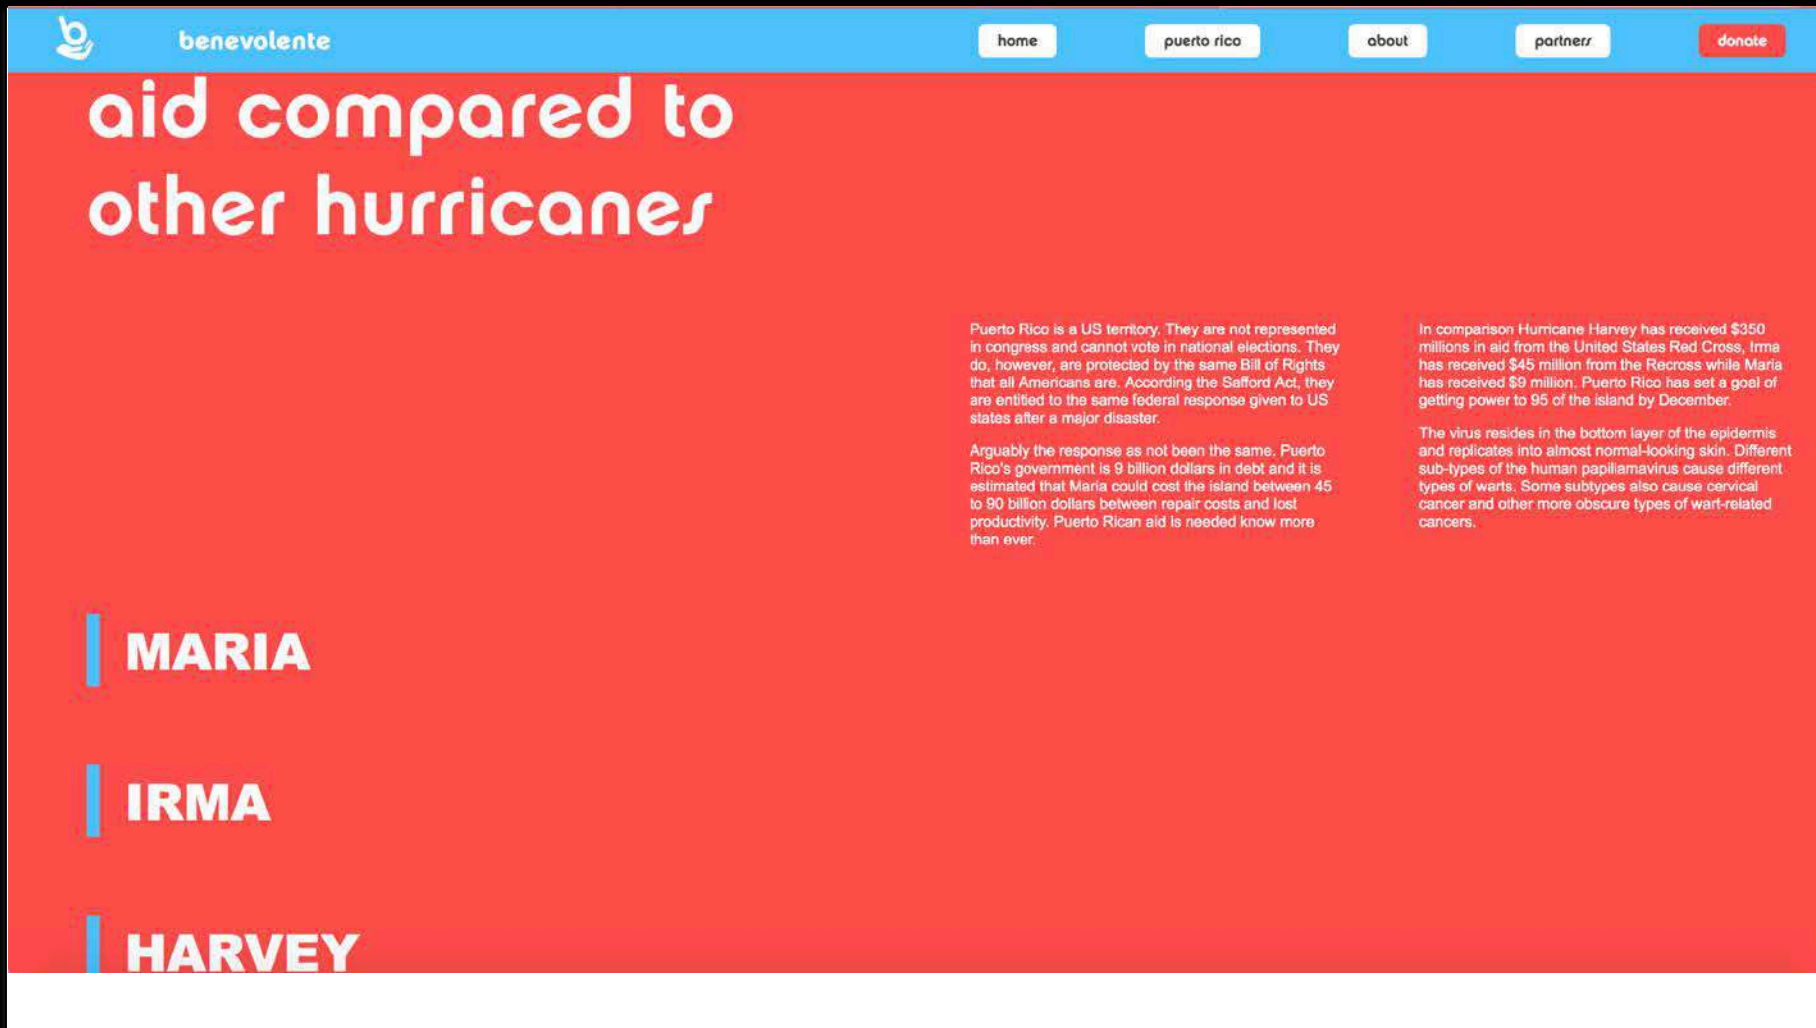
benevolente

home

puerto rico

about

partners

donate

aid compared to other hurricanes

Puerto Rico is a US territory. They are not represented in congress and cannot vote in national elections. They do, however, are protected by the same Bill of Rights that all Americans are. According the Safford Act, they are entitled to the same federal response given to US states after a major disaster.

Arguably the response as not been the same. Puerto Rico's government is 9 billion dollars in debt and it is estimated that Maria could cost the island between 45 to 90 billion dollars between repair costs and lost productivity. Puerto Rican aid is needed know more than ever.

In comparison Hurricane Harvey has received $350 millions in aid from the United States Red Cross, Irma has received $45 million from the Recross while Maria has received $9 million. Puerto Rico has set a goal of getting power to 95 of the island by December.

The virus resides in the bottom layer of the epidermis and replicates into almost normal-looking skin. Different sub-types of the human papillamavirus cause different types of warts. Some subtypes also cause cervical cancer and other more obscure types of wart-related cancers.

MARIA

IRMA

HARVEY